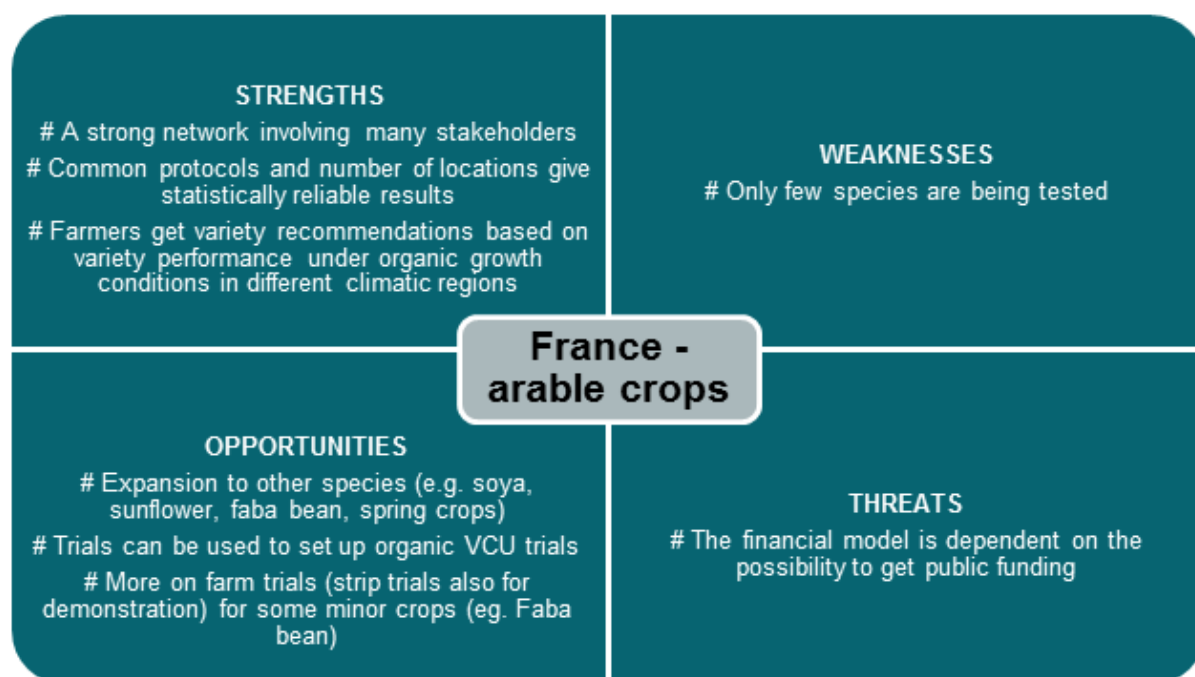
STRENGTHS

# A strong network involving many stakeholders

# Common protocols and number of locations give statistically reliable results

# Farmers get variety recommendations based on variety performance under organic growth conditions in different climatic regions

WEAKNESSES

# Only few species are being tested

France - arable crops

OPPORTUNITIES

# Expansion to other species (e.g. soya, sunflower, faba bean, spring crops)

# Trials can be used to set up organic VCU trials

# More on farm trials (strip trials also for demonstration) for some minor crops (eg. Faba bean)

THREATS

# The financial model is dependent on the possibility to get public funding